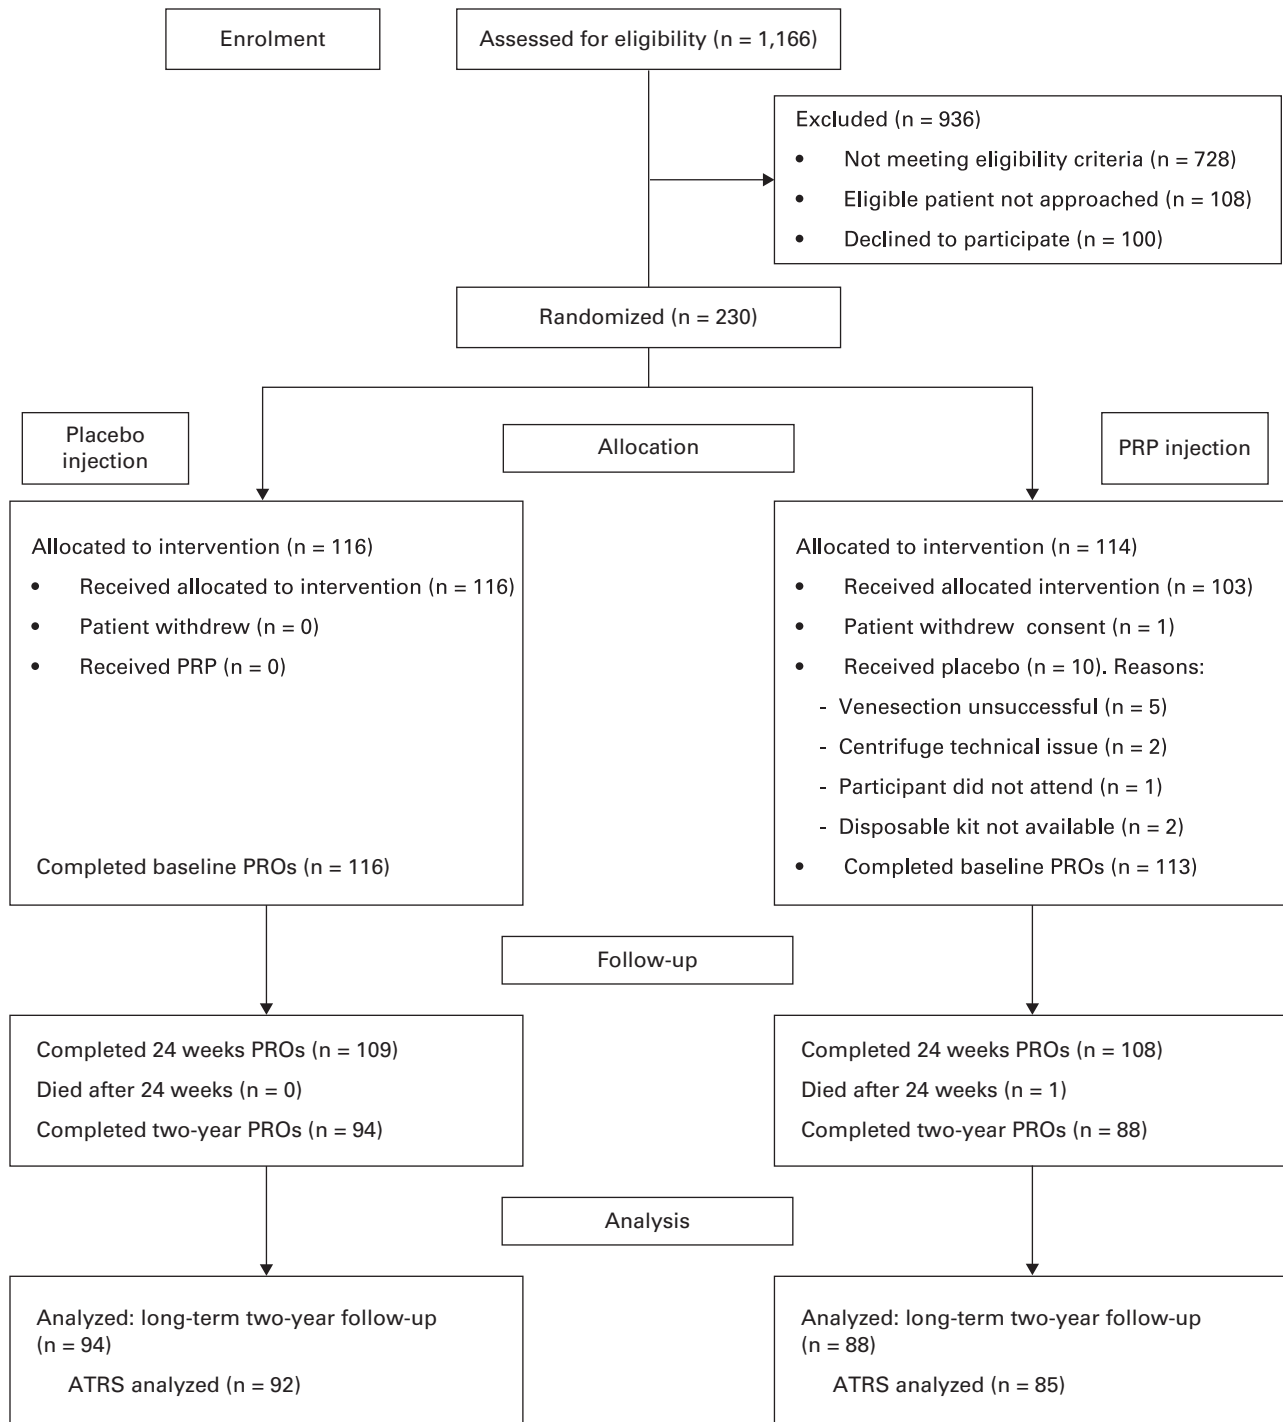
Enrolment

Assessed for eligibility (n = 1,166)

Excluded (n = 936)
• Not meeting eligibility criteria (n = 728)
• Eligible patient not approached (n = 108)
• Declined to participate (n = 100)

Randomized (n = 230)

Placebo injection

Allocation

PRP injection

Allocated to intervention (n = 116)
• Received allocated to intervention (n = 116)
• Patient withdrew (n = 0)
• Received PRP (n = 0)

Completed baseline PROs (n = 116)

Allocated to intervention (n = 114)
• Received allocated intervention (n = 103)
• Patient withdrew consent (n = 1)
• Received placebo (n = 10). Reasons:
- Venesection unsuccessful (n = 5)
- Centrifuge technical issue (n = 2)
- Participant did not attend (n = 1)
- Disposable kit not available (n = 2)
• Completed baseline PROs (n = 113)

Follow-up

Completed 24 weeks PROs (n = 109)
Died after 24 weeks (n = 0)
Completed two-year PROs (n = 94)

Completed 24 weeks PROs (n = 108)
Died after 24 weeks (n = 1)
Completed two-year PROs (n = 88)

Analysis

Analyzed: long-term two-year follow-up (n = 94)
ATRS analyzed (n = 92)

Analyzed: long-term two-year follow-up (n = 88)
ATRS analyzed (n = 85)